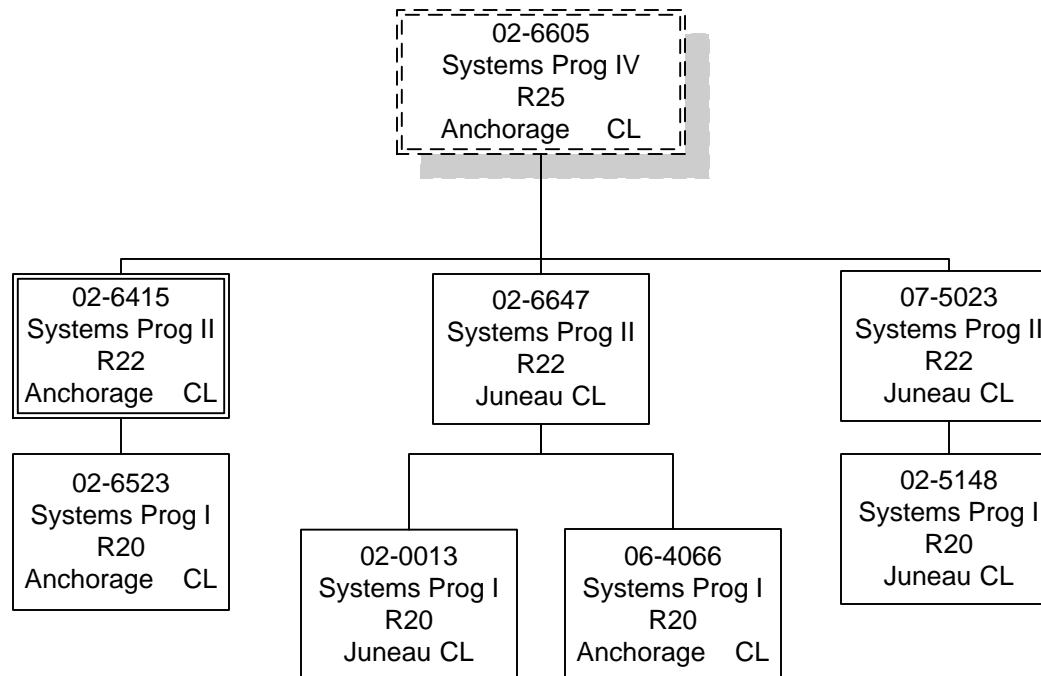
02-6605
Systems Prog IV
R25
Anchorage CL

02-6415
Systems Prog II
R22
Anchorage CL

02-6523
Systems Prog I
R20
Anchorage CL

02-6647
Systems Prog II
R22
Juneau CL

02-0013
Systems Prog I
R20
Juneau CL

06-4066
Systems Prog I
R20
Anchorage CL

07-5023
Systems Prog II
R22
Juneau CL

02-5148
Systems Prog I
R20
Juneau CL